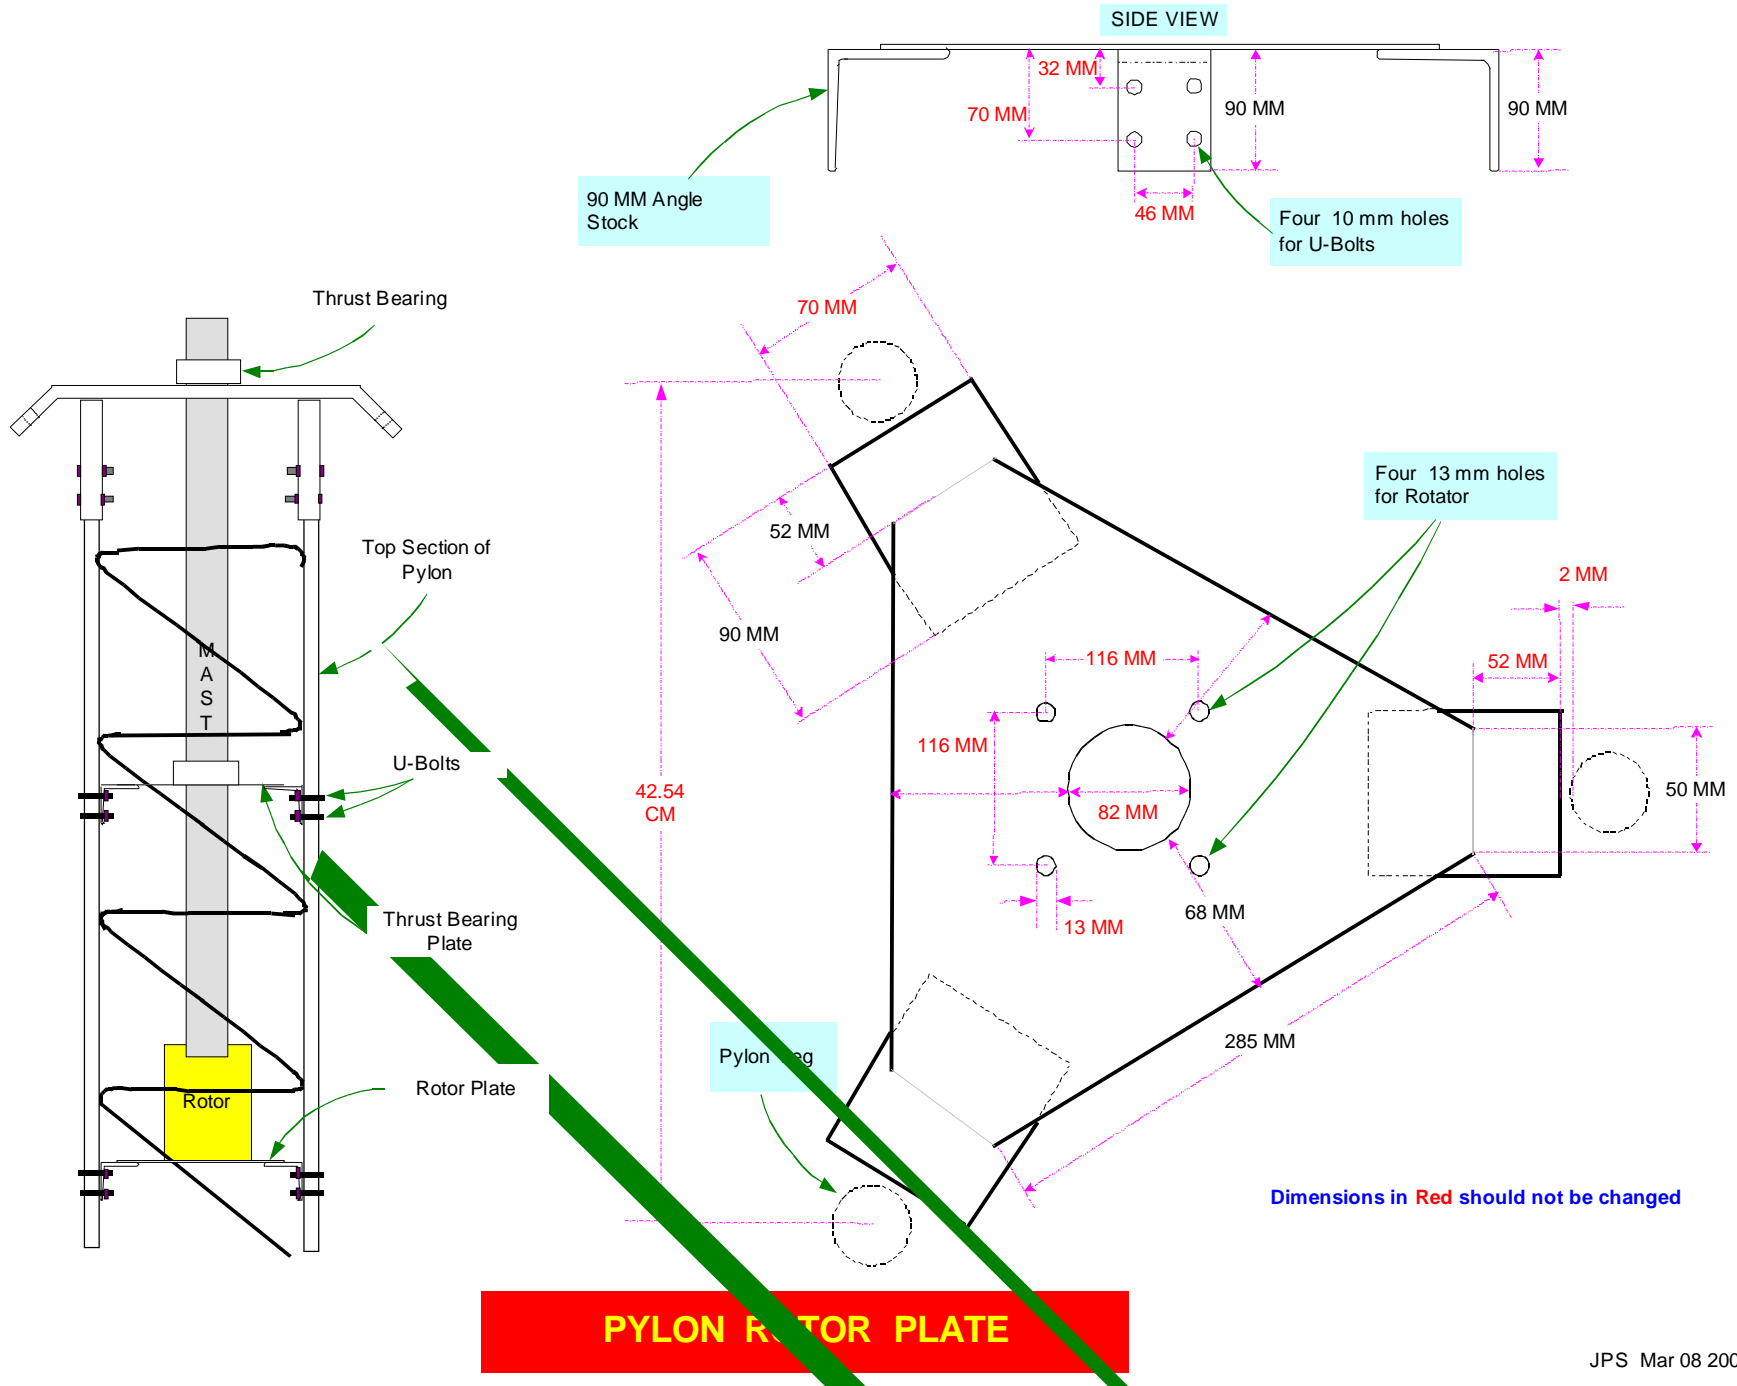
SIDE VIEW

32 MM

70 MM

90 MM

90 MM

46 MM

90 MM Angle Stock

Four 10 mm holes for U-Bolts

Thrust Bearing

70 MM

Four 13 mm holes for Rotator

52 MM

2 MM

90 MM

52 MM

116 MM

116 MM

42.54 CM

82 MM

50 MM

13 MM

68 MM

Top Section of Pylon

M
A
S
T

U-Bolts

Thrust Bearing Plate

Rotor

Rotor Plate

Pylon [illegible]eg

285 MM

Dimensions in Red should not be changed

PYLON R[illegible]TOR PLATE

JPS Mar 08 200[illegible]